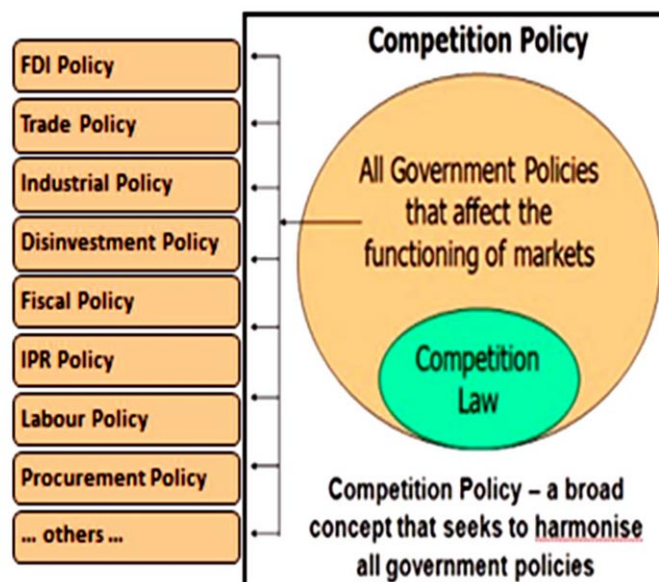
FDI Policy

Trade Policy

Industrial Policy

Disinvestment Policy

Fiscal Policy

IPR Policy

Labour Policy

Procurement Policy

... others ...

Competition Policy

All Government Policies that affect the functioning of markets

Competition Law

Competition Policy – a broad concept that seeks to harmonise all government policies